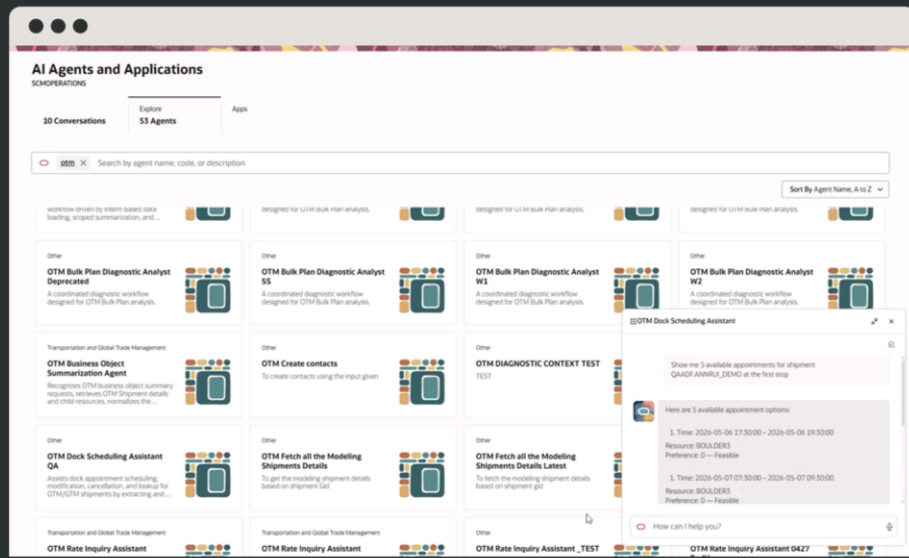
AI Agents and Applications
SCMOPERATIONS

10 Conversations
Explore
53 Agents
Apps

otm
Search by agent name, code, or description

Sort By Agent Name, A to Z

workflow driven by intent-based data loading, scoped summarization, and...
designed for OTM Bulk Plan analysis.
designed for OTM Bulk Plan analysis.
designed for OTM Bulk Plan analysis.

Other
OTM Bulk Plan Diagnostic Analyst Deprecated
A coordinated diagnostic workflow designed for OTM Bulk Plan analysis.

Other
OTM Bulk Plan Diagnostic Analyst SS
A coordinated diagnostic workflow designed for OTM Bulk Plan analysis.

Other
OTM Bulk Plan Diagnostic Analyst W1
A coordinated diagnostic workflow designed for OTM Bulk Plan analysis.

Other
OTM Bulk Plan Diagnostic Analyst W2
A coordinated diagnostic workflow designed for OTM Bulk Plan analysis.

Transportation and Global Trade Management
OTM Business Object Summarization Agent
Recognizes OTM business object summary requests, retrieves OTM Shipment details and child resources, normalizes the...

Other
OTM Create contacts
To create contacts using the input given

Other
OTM DIAGNOSTIC CONTEXT TEST
TEST

Other
OTM Dock Scheduling Assistant QA
Assists dock appointment scheduling, modification, cancellation, and lookup for OTM/GTM shipments by extracting and...

Other
OTM Fetch all the Modeling Shipments Details
To get the modeling shipment details based on shipment Gid

Other
OTM Fetch all the Modeling Shipments Details Latest
To fetch the modeling shipment details based on shipment gid

Transportation and Global Trade Management
OTM Rate Inquiry Assistant

Transportation and Global Trade Management
OTM Rate Inquiry Assistant

Other
OTM Rate Inquiry Assistant _TEST

OTM Rate Inquiry Assistant 0427

OTM Dock Scheduling Assistant

Show me 5 available appointments for shipment QAADF.ANNRUI_DEMO at the first stop

Here are 5 available appointment options:

1. Time: 2026-05-06 17:30:00 – 2026-05-06 19:30:00
Resource: BOULDER3
Preference: 0 — Feasible

1. Time: 2026-05-07 07:30:00 – 2026-05-07 09:30:00
Resource: BOULDER3
Preference: 0 — Feasible

How can I help you?